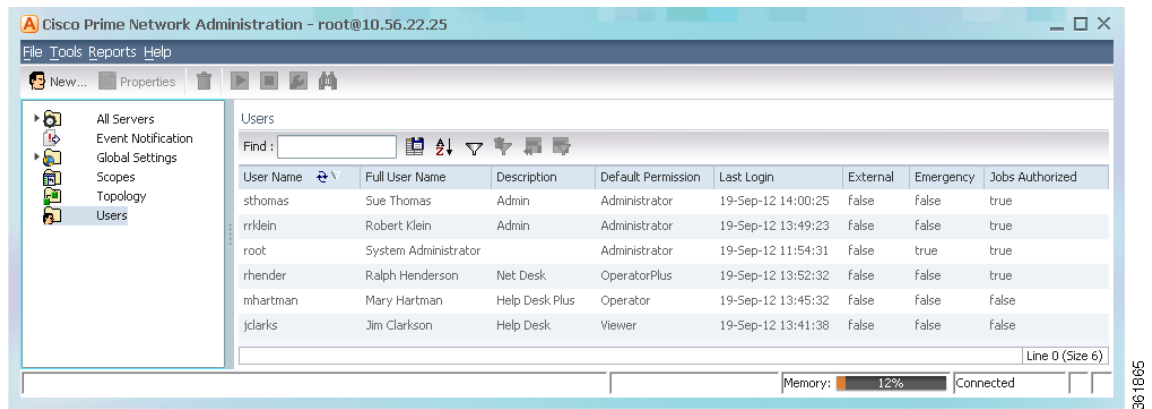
A Cisco Prime Network Administration - root@10.56.22.25

File Tools Reports Help

New... Properties

All Servers
Event Notification
Global Settings
Scopes
Topology
Users

Users

Find :

| User Name | Full User Name | Description | Default Permission | Last Login | External | Emergency | Jobs Authorized |
|---|---|---|---|---|---|---|---|
| sthomas | Sue Thomas | Admin | Administrator | 19-Sep-12 14:00:25 | false | false | true |
| rrklein | Robert Klein | Admin | Administrator | 19-Sep-12 13:49:23 | false | false | true |
| root | System Administrator | | Administrator | 19-Sep-12 11:54:31 | false | true | true |
| rhender | Ralph Henderson | Net Desk | OperatorPlus | 19-Sep-12 13:52:32 | false | false | true |
| mhartman | Mary Hartman | Help Desk Plus | Operator | 19-Sep-12 13:45:32 | false | false | false |
| jclarks | Jim Clarkson | Help Desk | Viewer | 19-Sep-12 13:41:38 | false | false | false |

Line 0 (Size 6)

Memory: 12% Connected

361865